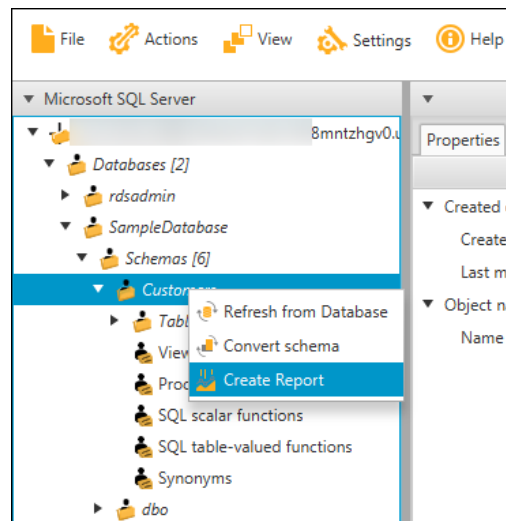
File Actions View Settings Help

Microsoft SQL Server

8mntzhgv0.u

Databases [2]

rdsadmin

SampleDatabase

Schemas [6]

Customers

Tabl

View

Proc

SQL scalar functions

SQL table-valued functions

Synonyms

dbo

Refresh from Database

Convert schema

Create Report

Properties

Created

Create

Last m

Object n

Name